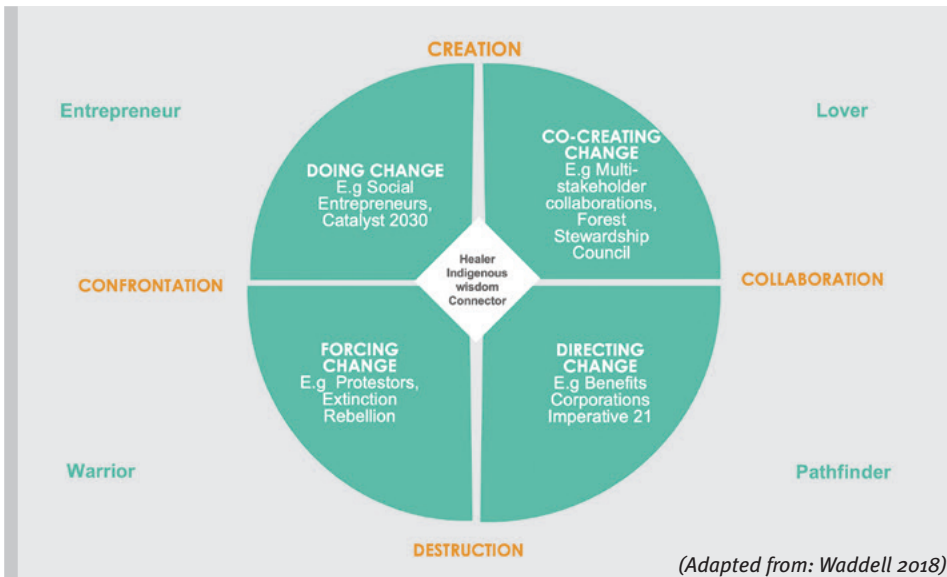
CREATION

Entrepreneur

Lover

DOING CHANGE
E.g Social Entrepreneurs, Catalyst 2030

CO-CREATING CHANGE
E.g Multi-stakeholder collaborations, Forest Stewardship Council

Healer
Indigenous wisdom
Connector

CONFRONTATION

COLLABORATION

FORCING CHANGE
E.g Protestors, Extinction Rebellion

DIRECTING CHANGE
E.g Benefits Corporations Imperative 21

Warrior

Pathfinder

DESTRUCTION

(Adapted from: Waddell 2018)